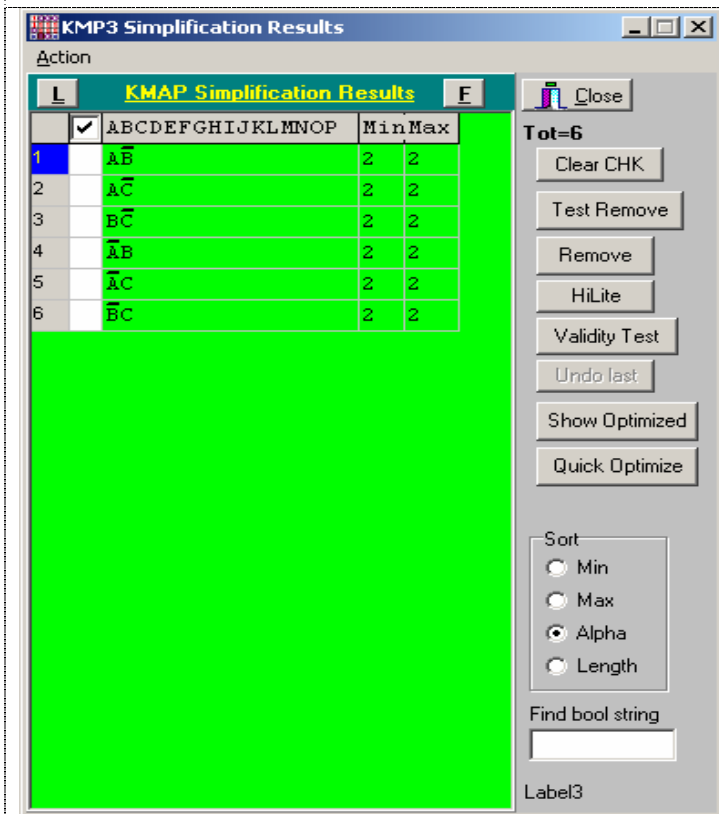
KMP3 Simplification Results

Action

L KMAP Simplification Results F

| | ✔ | ABCDEFGHIJKLMNOP | Min | Max |
|---|---|---|---|---|
| 1 | | $A\overline{B}$ | 2 | 2 |
| 2 | | $A\overline{C}$ | 2 | 2 |
| 3 | | $B\overline{C}$ | 2 | 2 |
| 4 | | $\overline{A}B$ | 2 | 2 |
| 5 | | $\overline{A}C$ | 2 | 2 |
| 6 | | $\overline{B}C$ | 2 | 2 |

Close

Tot=6

Clear CHK

Test Remove

Remove

HiLite

Validity Test

Undo last

Show Optimized

Quick Optimize

Sort
Min
Max
Alpha
Length

Find bool string

Label3